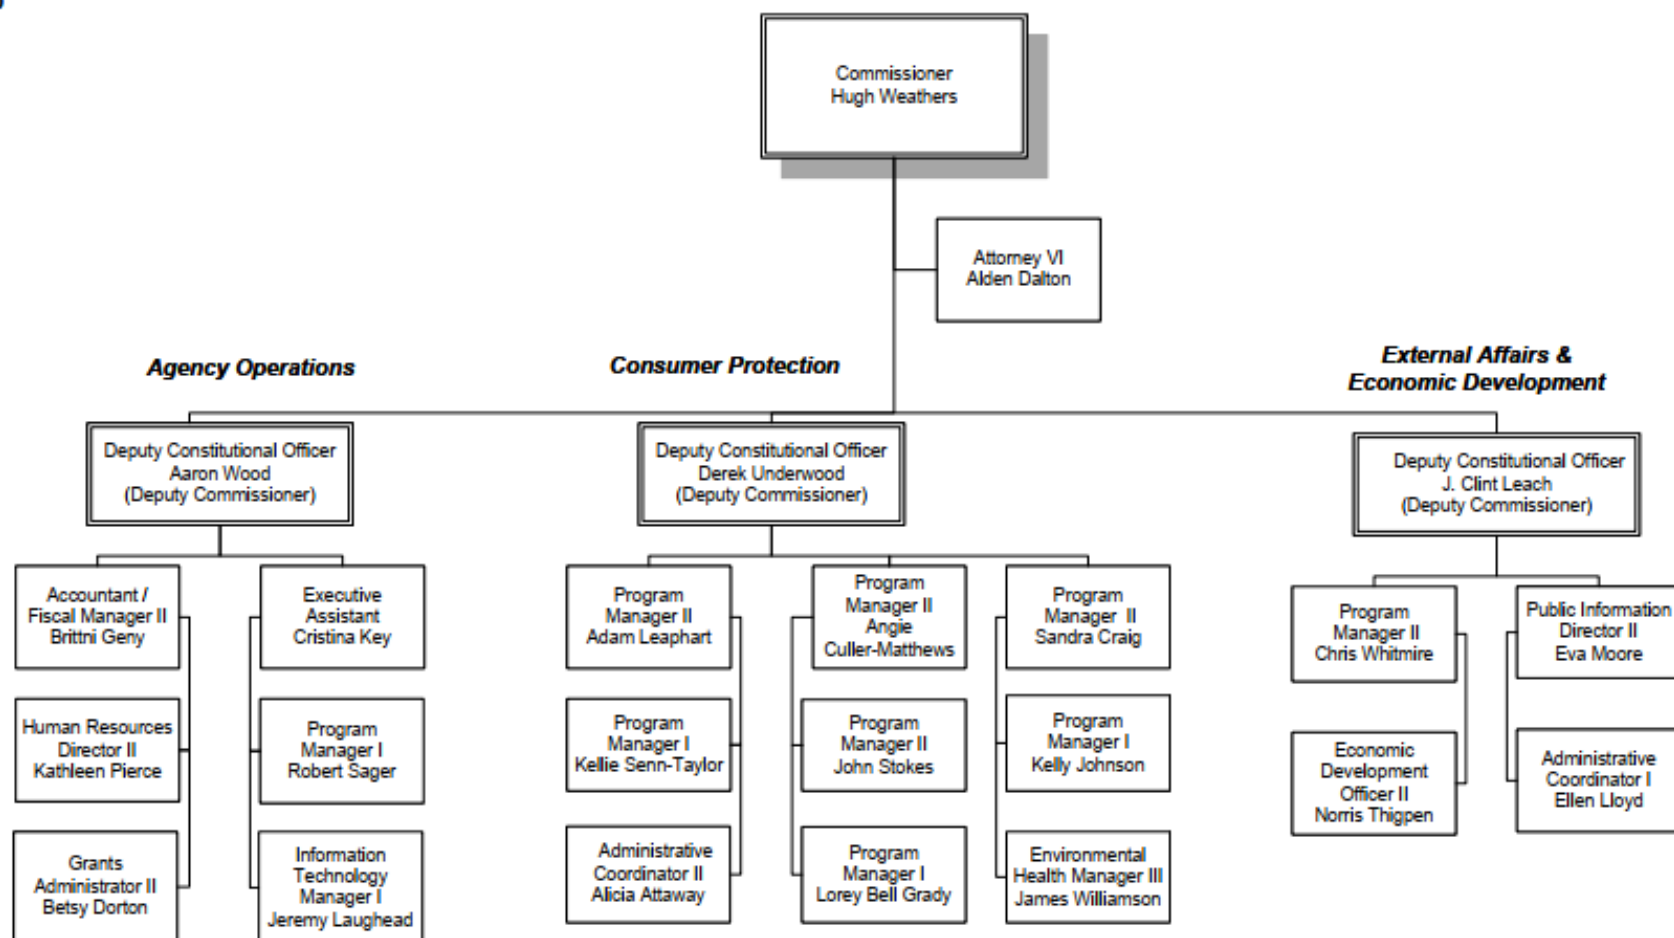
Commissioner
Hugh Weathers

Attorney VI
Alden Dalton

Agency Operations

Consumer Protection

External Affairs & Economic Development

Deputy Constitutional Officer
Aaron Wood
(Deputy Commissioner)

Deputy Constitutional Officer
Derek Underwood
(Deputy Commissioner)

Deputy Constitutional Officer
J. Clint Leach
(Deputy Commissioner)

Accountant / Fiscal Manager II
Brittni Geny

Executive Assistant
Cristina Key

Human Resources Director II
Kathleen Pierce

Program Manager I
Robert Sager

Grants Administrator II
Betsy Dorton

Information Technology Manager I
Jeremy Laughead

Program Manager II
Adam Leaphart

Program Manager I
Kellie Senn-Taylor

Administrative Coordinator II
Alicia Attaway

Program Manager II
Angie Culler-Matthews

Program Manager II
John Stokes

Program Manager I
Lorey Bell Grady

Program Manager II
Sandra Craig

Program Manager I
Kelly Johnson

Environmental Health Manager III
James Williamson

Program Manager II
Chris Whitmire

Economic Development Officer II
Norris Thigpen

Public Information Director II
Eva Moore

Administrative Coordinator I
Ellen Lloyd